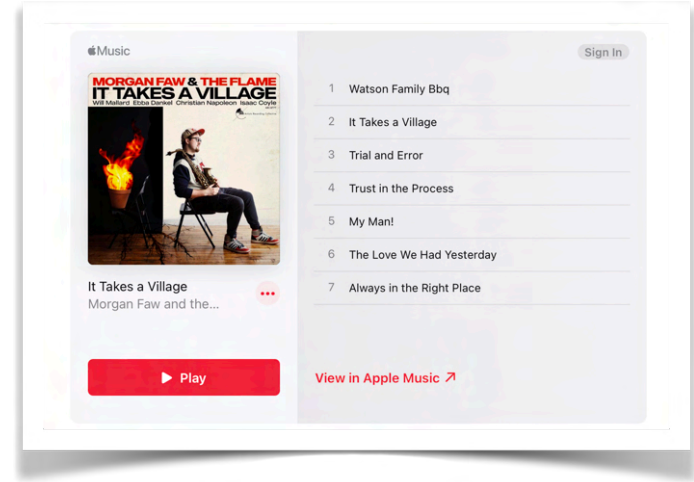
Music

Sign In

MORGAN FAW & THE FLAME
IT TAKES A VILLAGE
Will Mallard Ebba Dankel Christian Napoleon Isaac Coyle

It Takes a Village
Morgan Faw and the...

1 Watson Family Bbq
2 It Takes a Village
3 Trial and Error
4 Trust in the Process
5 My Man!
6 The Love We Had Yesterday
7 Always in the Right Place

Play

View in Apple Music ↗